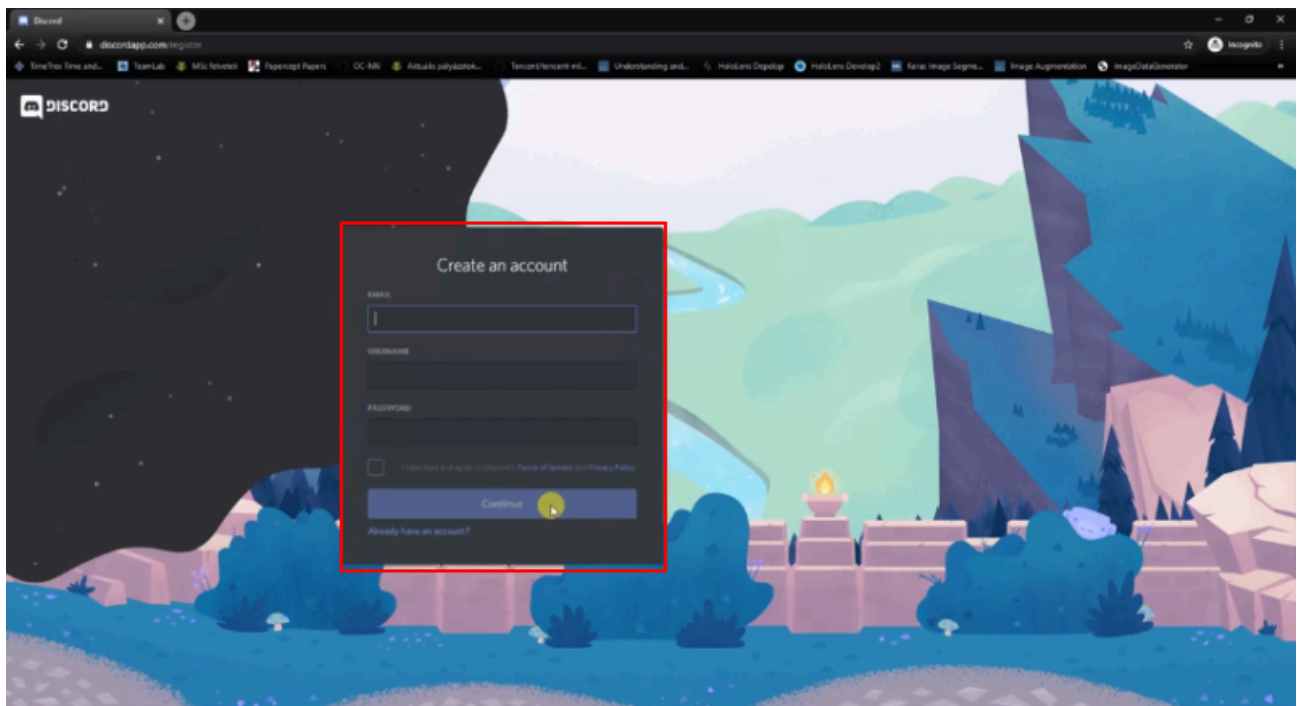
Discord

discordapp.com/register

Incognito

TimeTrex Time and... TeamLab MSc feladatok Papercept Papers OC-NN Aktuális pályázatok... Tencent/tencent-ml... Understanding and... HoloLens Develop HoloLens Develop2 Keras Image Segme... Image Augmentation ImageDataGenerator

DISCORD

Create an account

EMAIL

USERNAME

PASSWORD

I have read and agree to Discord's Terms of Service and Privacy Policy.

Continue

Already have an account?